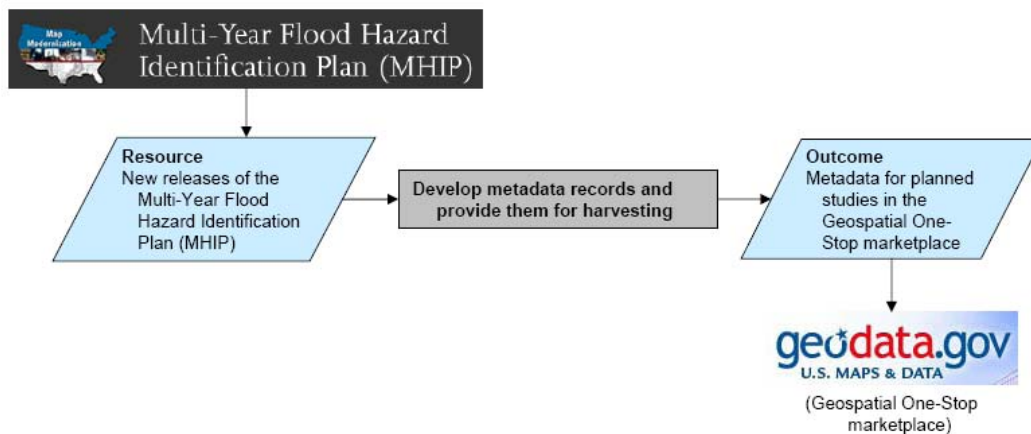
Map Modernization

Multi-Year Flood Hazard Identification Plan (MHIP)

Resource
New releases of the Multi-Year Flood Hazard Identification Plan (MHIP)

Develop metadata records and provide them for harvesting

Outcome
Metadata for planned studies in the Geospatial One-Stop marketplace

geodata.gov
U.S. MAPS & DATA

(Geospatial One-Stop marketplace)